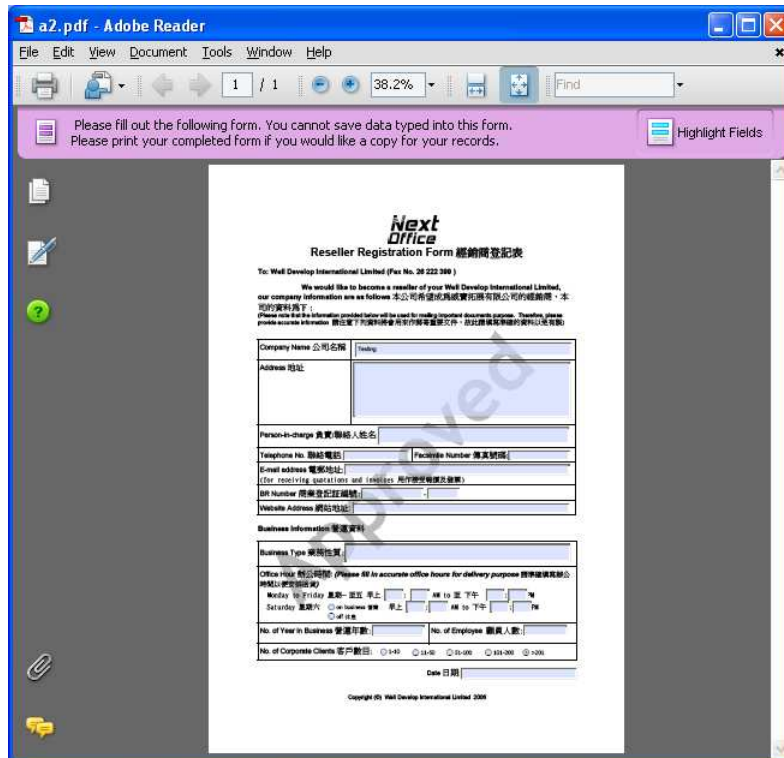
a2.pdf - Adobe Reader

File Edit View Document Tools Window Help

1 / 1 38.2% Find

Please fill out the following form. You cannot save data typed into this form.
Please print your completed form if you would like a copy for your records.

Highlight Fields

Next Office
Reseller Registration Form 經銷商登記表

To: Well Develop International Limited (Fax No. 26 222 399 )

We would like to become a reseller of your Well Develop International Limited, our company information are as follows 本公司希望成為威寶拓展有限公司的經銷商，本司的資料為下：
(Please note that the information provided below will be used for mailing important documents purpose. Therefore, please provide accurate information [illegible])

| Company Name 公司名稱 | Testing |
|---|---|
| Address 地址 | |
| Person-in-charge 負責/聯絡人姓名 | |
| Telephone No. 聯絡電話 | Facsimile Number 傳真號碼 |
| E-mail address 電郵地址 (for receiving quotations and invoices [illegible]) | |
| BR Number 商業登記證編號 | |
| Website Address 網站地址 | |

Business Information 營運資料

| Business Type 業務性質 | |
|---|---|
| Office Hour 辦公時間 (Please fill in accurate office hours for delivery purpose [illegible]) Monday to Friday 星期一至五 早上 AM to 至 下午 PM; Saturday 星期六 on business 營業 早上 AM to 下午 PM; off 休息 | |
| No. of Year in Business 營運年數 | No. of Employee 職員人數 |
| No. of Corporate Clients 客戶數目 | 1-10 11-50 51-100 101-200 >200 |

Date 日期

Copyright (C) Well Develop International Limited 2008

Approved